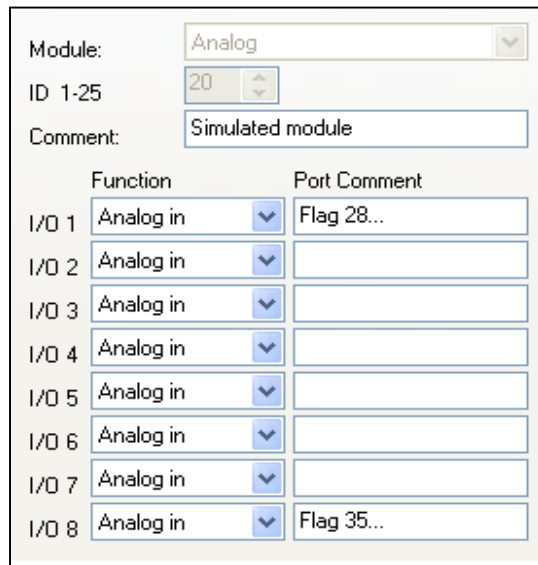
Module: Analog

ID 1-25 20

Comment: Simulated module

| | Function | Port Comment |
|---|---|---|
| I/O 1 | Analog in | Flag 28... |
| I/O 2 | Analog in | |
| I/O 3 | Analog in | |
| I/O 4 | Analog in | |
| I/O 5 | Analog in | |
| I/O 6 | Analog in | |
| I/O 7 | Analog in | |
| I/O 8 | Analog in | Flag 35... |